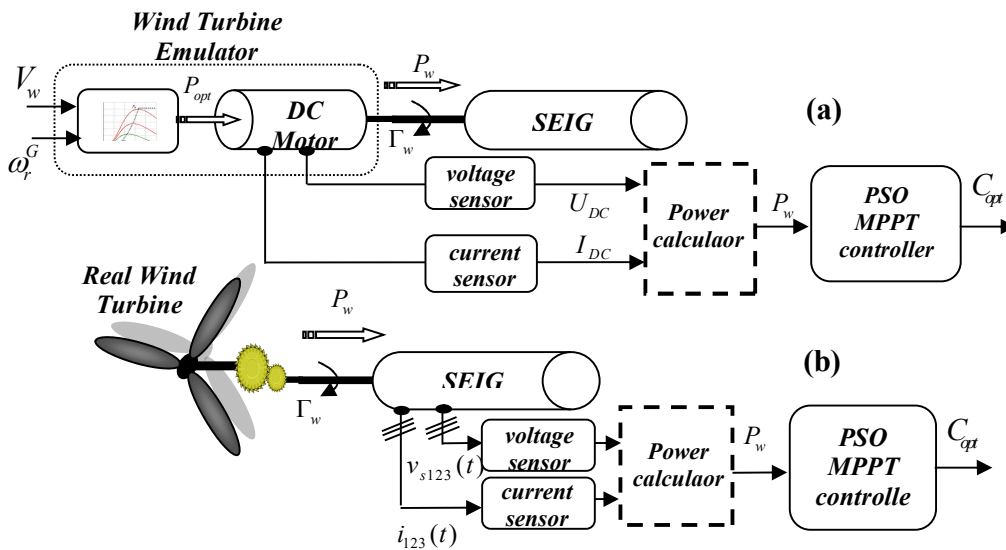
Wind Turbine Emulator

$V_w$

$\omega_r^G$

$P_{opt}$

DC Motor

$P_w$

$\Gamma_w$

SEIG

(a)

voltage sensor

$U_{DC}$

current sensor

$I_{DC}$

Power calculaor

$P_w$

PSO MPPT controller

$C_{opt}$

Real Wind Turbine

$P_w$

$\Gamma_w$

SEIG

(b)

voltage sensor

$v_{s123}(t)$

current sensor

$i_{123}(t)$

Power calculaor

$P_w$

PSO MPPT controlle

$C_{opt}$